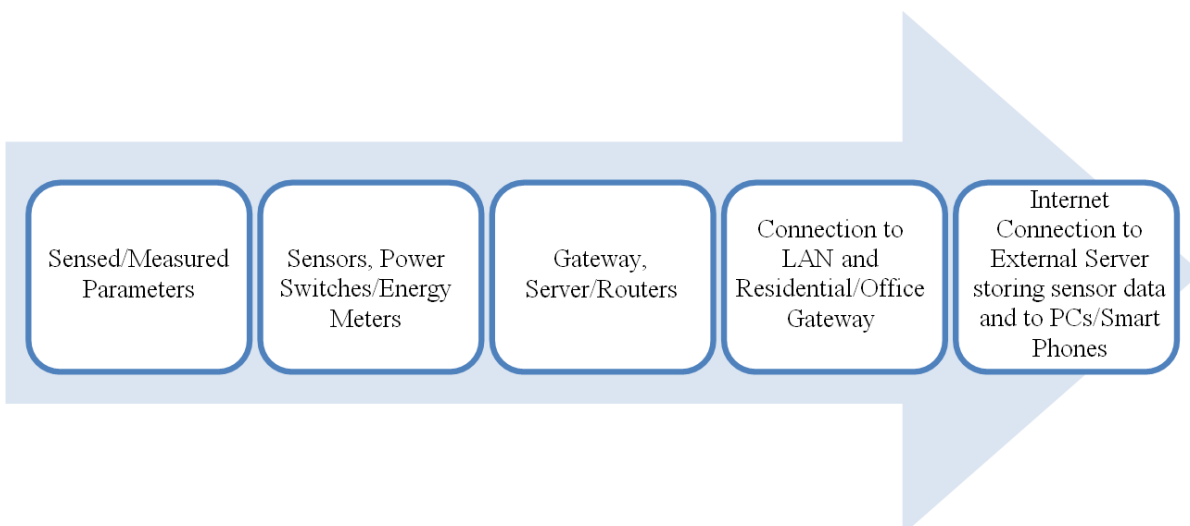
Sensed/Measured Parameters

Sensors, Power Switches/Energy Meters

Gateway, Server/Routers

Connection to LAN and Residential/Office Gateway

Internet Connection to External Server storing sensor data and to PCs/Smart Phones